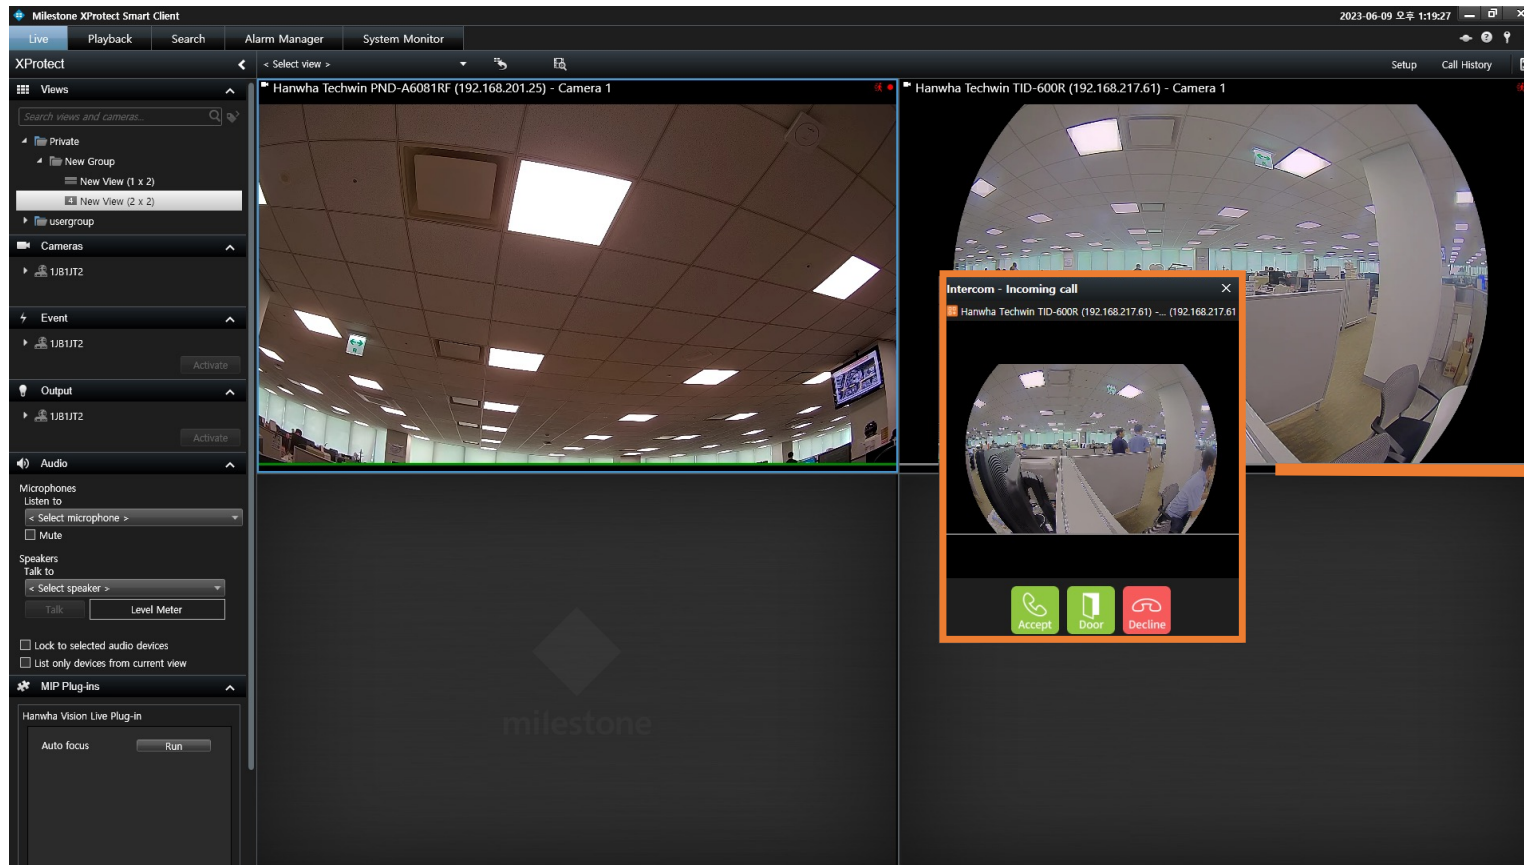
Milestone XProtect Smart Client

2023-06-09 오후 1:19:27

Live | Playback | Search | Alarm Manager | System Monitor

XProtect

< Select view >

Setup | Call History

Views

Search views and cameras...

Private
New Group
New View (1 x 2)
New View (2 x 2)
usergroup

Cameras

1JB1JT2

Event

1JB1JT2

Activate

Output

1JB1JT2

Activate

Audio

Microphones
Listen to
< Select microphone >
Mute

Speakers
Talk to
< Select speaker >
Talk | Level Meter

Lock to selected audio devices
List only devices from current view

MIP Plug-ins

Hanwha Vision Live Plug-in

Auto focus | Run

Hanwha Techwin PND-A6081RF (192.168.201.25) - Camera 1

Hanwha Techwin TID-600R (192.168.217.61) - Camera 1

Intercom - Incoming call

Hanwha Techwin TID-600R (192.168.217.61) -... (192.168.217.61

Accept | Door | Decline

milestone